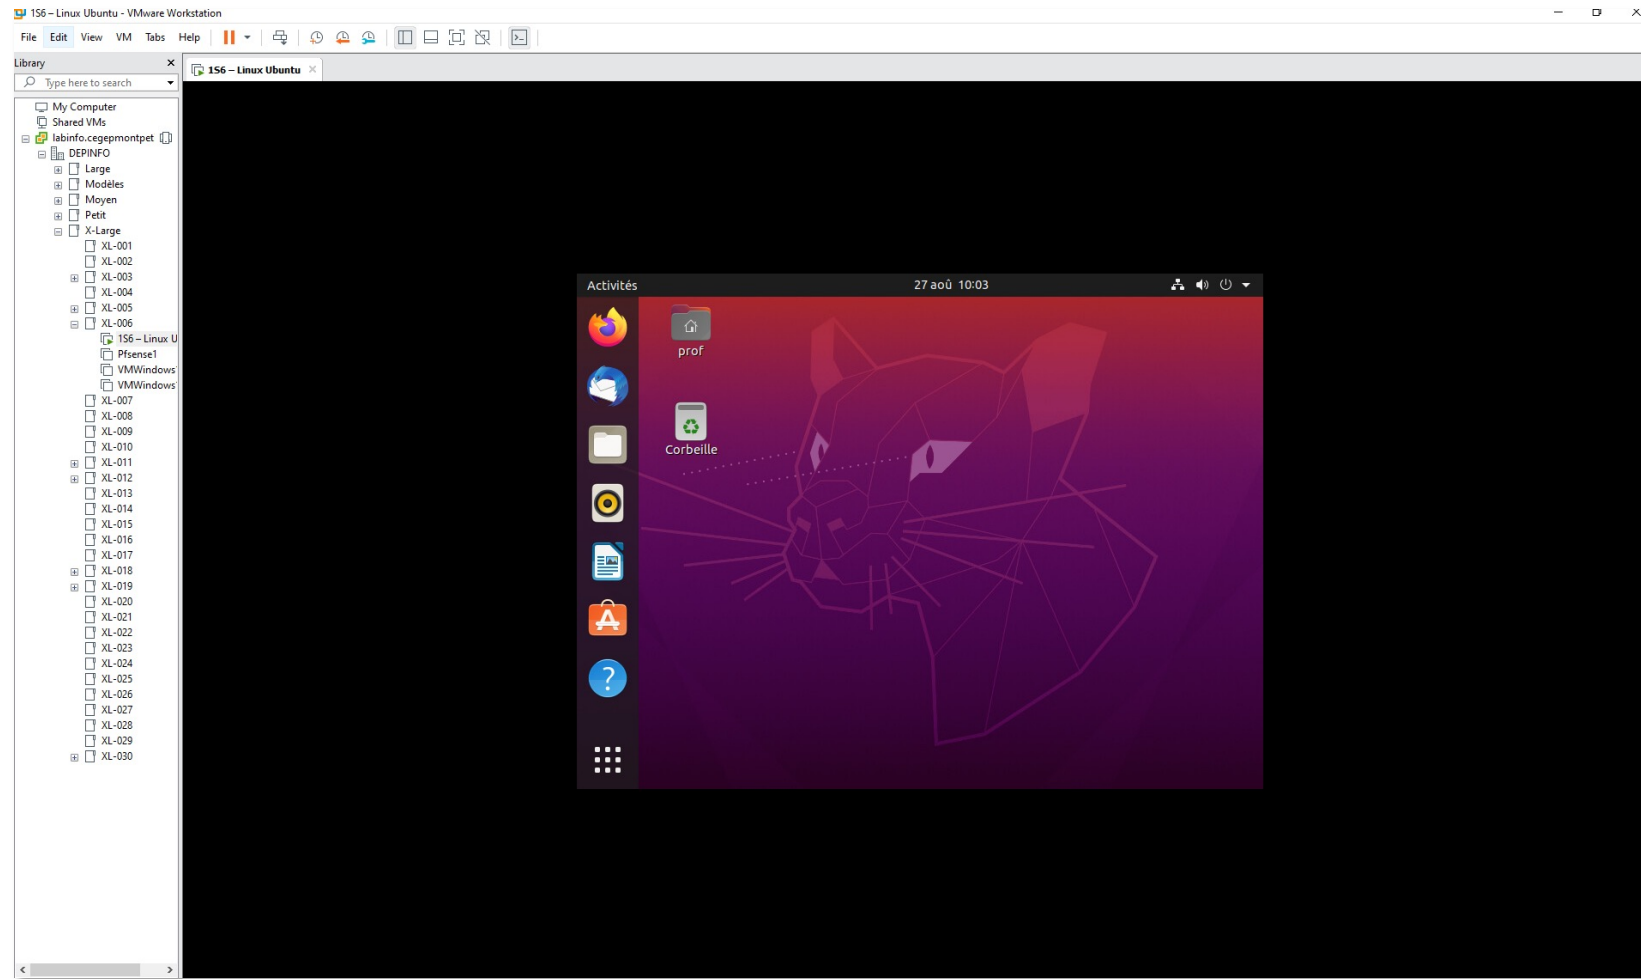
1S6 – Linux Ubuntu - VMware Workstation

File Edit View VM Tabs Help

Library
Type here to search

My Computer
Shared VMs
labinfo.cegepmontpet
DEPINFO
Large
Modèles
Moyen
Petit
X-Large
XL-001
XL-002
XL-003
XL-004
XL-005
XL-006
1S6 – Linux U
Pfsense1
VMWindows
VMWindows
XL-007
XL-008
XL-009
XL-010
XL-011
XL-012
XL-013
XL-014
XL-015
XL-016
XL-017
XL-018
XL-019
XL-020
XL-021
XL-022
XL-023
XL-024
XL-025
XL-026
XL-027
XL-028
XL-029
XL-030

1S6 – Linux Ubuntu

Activités
27 aoû 10:03

prof

Corbeille